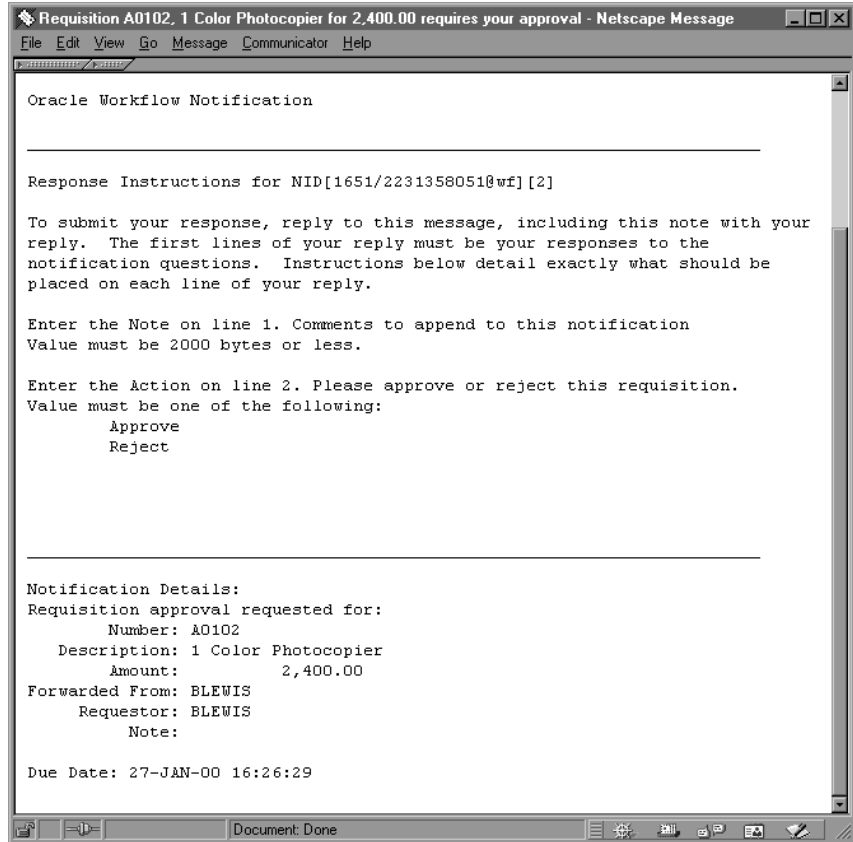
Requisition A0102, 1 Color Photocopier for 2,400.00 requires your approval - Netscape Message

File Edit View Go Message Communicator Help

Oracle Workflow Notification

Response Instructions for NID[1651/2231358051@wf][2]

To submit your response, reply to this message, including this note with your reply. The first lines of your reply must be your responses to the notification questions. Instructions below detail exactly what should be placed on each line of your reply.

Enter the Note on line 1. Comments to append to this notification
Value must be 2000 bytes or less.

Enter the Action on line 2. Please approve or reject this requisition.
Value must be one of the following:
Approve
Reject

Notification Details:
Requisition approval requested for:
Number: A0102
Description: 1 Color Photocopier
Amount: 2,400.00
Forwarded From: BLEWIS
Requestor: BLEWIS
Note:

Due Date: 27-JAN-00 16:26:29

Document: Done